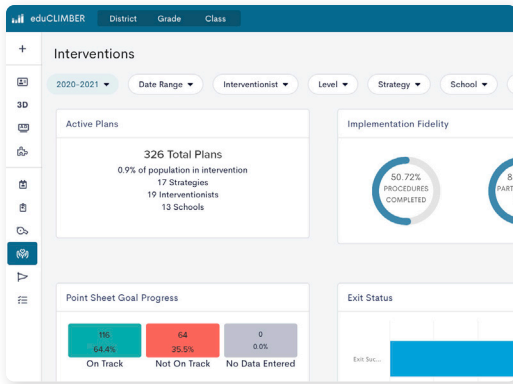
eduCLIMBER District Grade Class

+

3D

Interventions

2020-2021 ▾ Date Range ▾ Interventionist ▾ Level ▾ Strategy ▾ School ▾

Active Plans

326 Total Plans
0.9% of population in intervention
17 Strategies
19 Interventionists
13 Schools

Implementation Fidelity

50.72%
PROCEDURES COMPLETED

8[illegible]
PART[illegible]

Point Sheet Goal Progress

| 116<br>64.4% | 64<br>35.5% | 0<br>0.0% |
|---|---|---|
| On Track | Not On Track | No Data Entered |

Exit Status

Exit Suc...